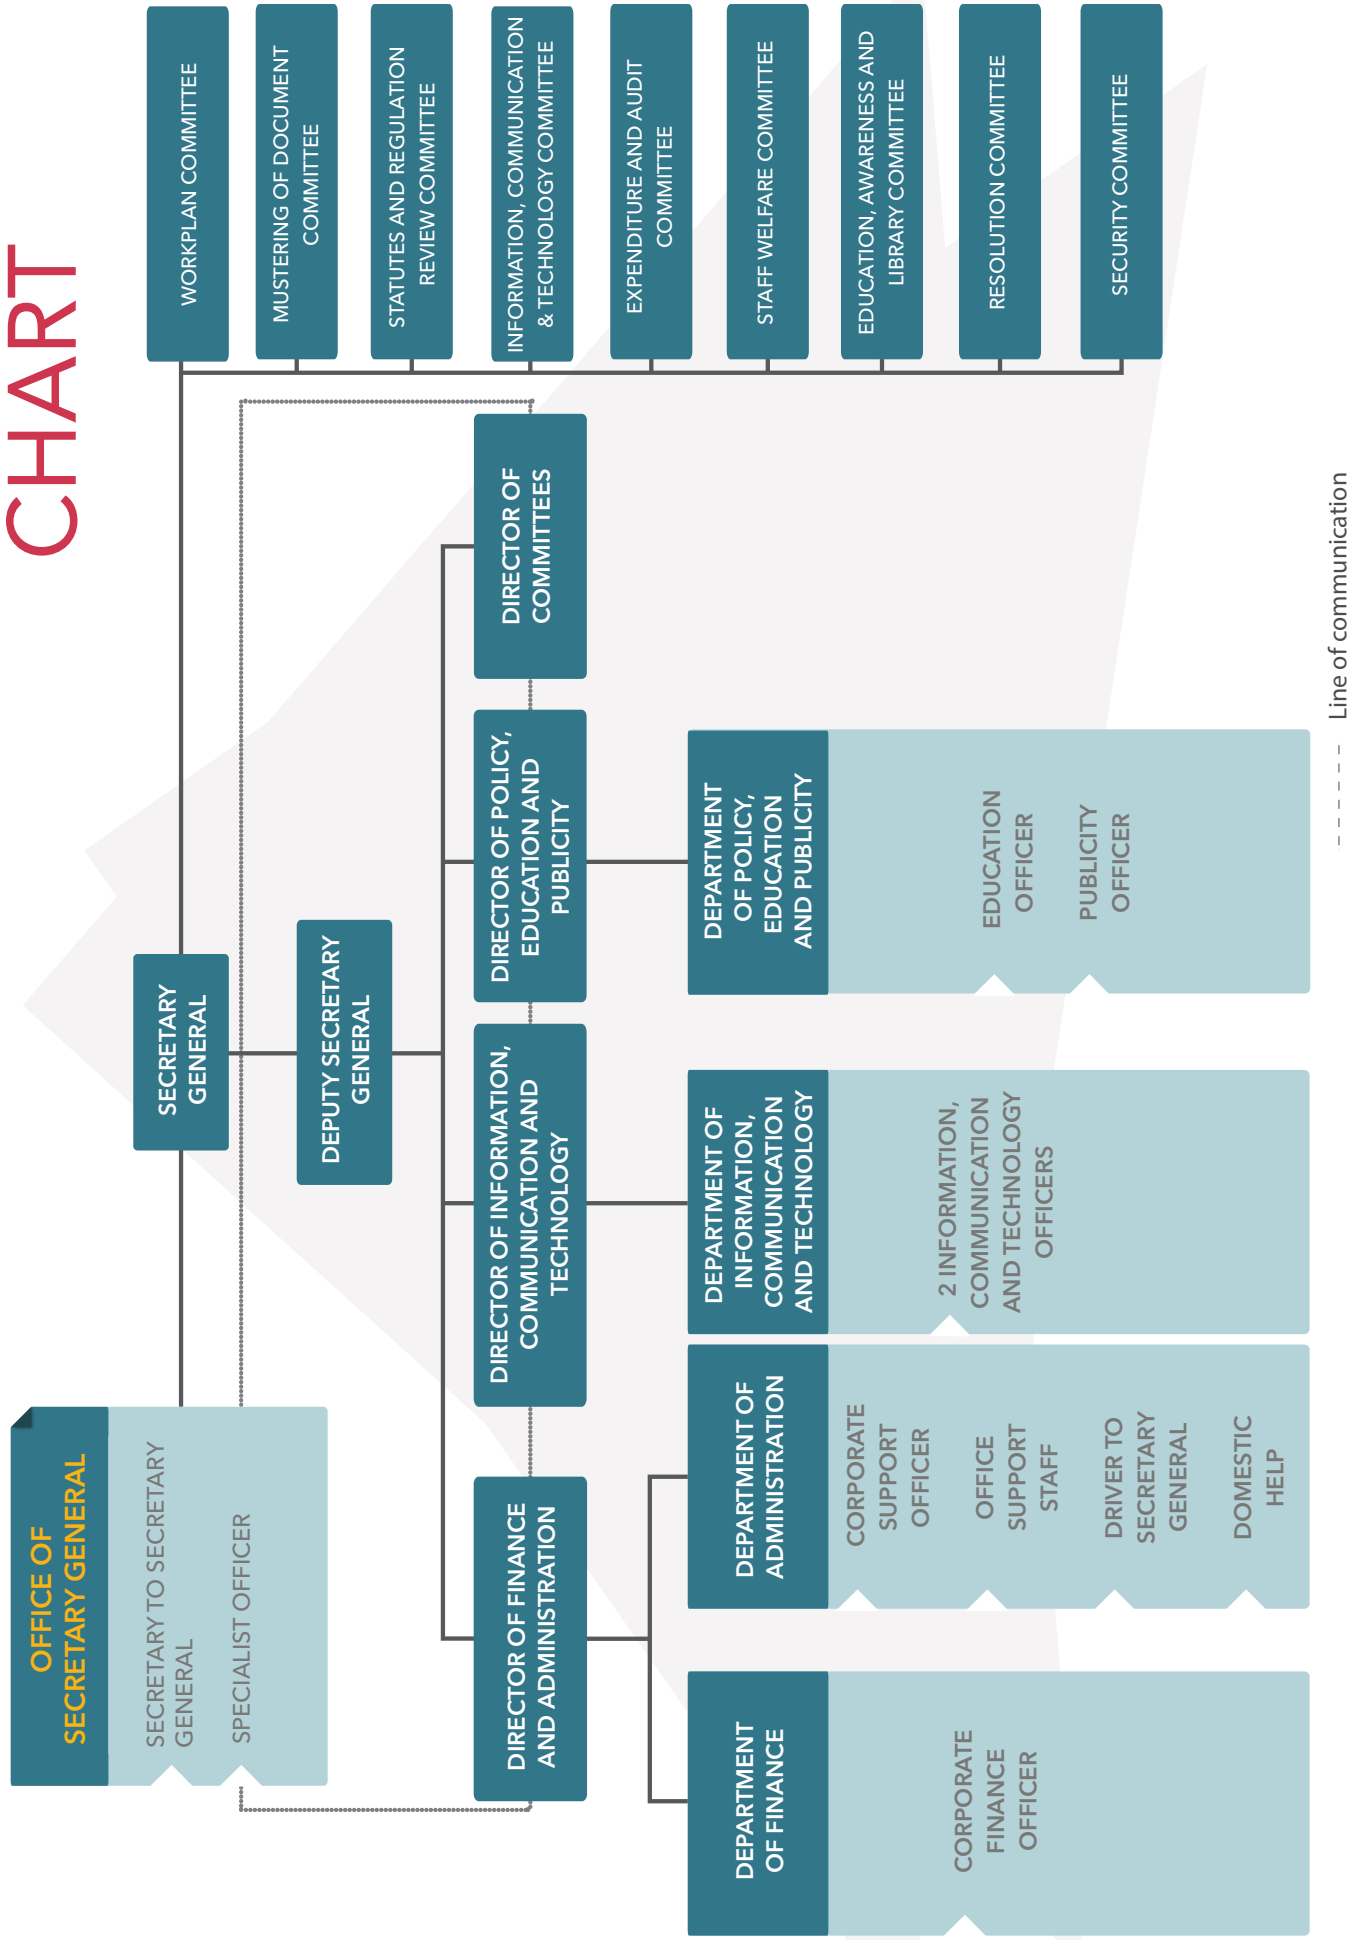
CHART

WORKPLAN COMMITTEE

MUSTERING OF DOCUMENT COMMITTEE

STATUTES AND REGULATION REVIEW COMMITTEE

INFORMATION, COMMUNICATION & TECHNOLOGY COMMITTEE

EXPENDITURE AND AUDIT COMMITTEE

STAFF WELFARE COMMITTEE

EDUCATION, AWARENESS AND LIBRARY COMMITTEE

RESOLUTION COMMITTEE

SECURITY COMMITTEE

SECRETARY GENERAL

DEPUTY SECRETARY GENERAL

DIRECTOR OF COMMITTEES

DIRECTOR OF POLICY, EDUCATION AND PUBLICITY

DIRECTOR OF INFORMATION, COMMUNICATION AND TECHNOLOGY

DIRECTOR OF FINANCE AND ADMINISTRATION

OFFICE OF SECRETARY GENERAL

SECRETARY TO SECRETARY GENERAL

SPECIALIST OFFICER

DEPARTMENT OF POLICY, EDUCATION AND PUBLICITY

EDUCATION OFFICER

PUBLICITY OFFICER

DEPARTMENT OF INFORMATION, COMMUNICATION AND TECHNOLOGY

2 INFORMATION, COMMUNICATION AND TECHNOLOGY OFFICERS

DEPARTMENT OF ADMINISTRATION

CORPORATE SUPPORT OFFICER

OFFICE SUPPORT STAFF

DRIVER TO SECRETARY GENERAL

DOMESTIC HELP

DEPARTMENT OF FINANCE

CORPORATE FINANCE OFFICER

Line of communication